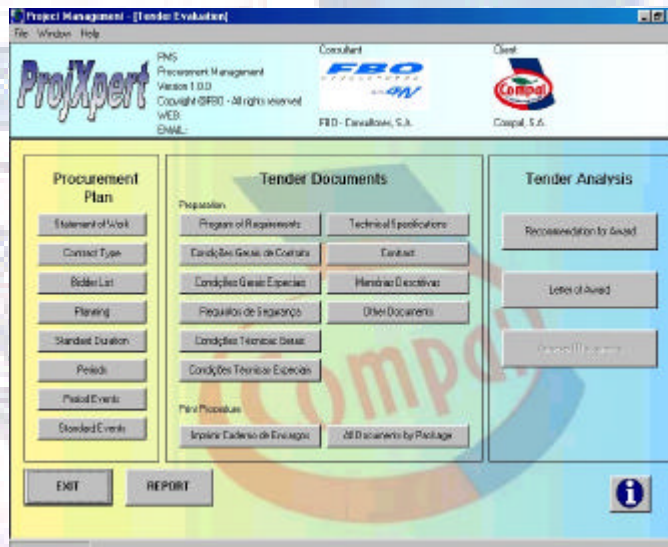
Project Management - [Tender Evaluation]

File Window Help

ProjXpert

FNS
Procurement Management
Version 1.0.0
Copyright ©FBO - All rights reserved
WEB:
EMAIL:

Consultant
FBO
FBO - Consultores, S.A.

Client
Compal
Compal, S.A.

Procurement Plan

Statement of Work
Contract Type
Bidder List
Planning
Standard Duration
Periods
Period Events
Standard Events

Tender Documents

Preparation
Program of Requirements
Condições Gerais de Contrato
Condições Gerais Especiais
Requisitos de Segurança
Condições Técnicas Gerais
Condições Técnicas Especiais
Technical Specifications
Contract
Memórias Descritivas
Other Documents

Print Procedure
Imprimir Caderno de Encargos
All Documents by Package

Tender Analysis

Recommendation for Award
Letter of Award
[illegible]

EXIT
REPORT